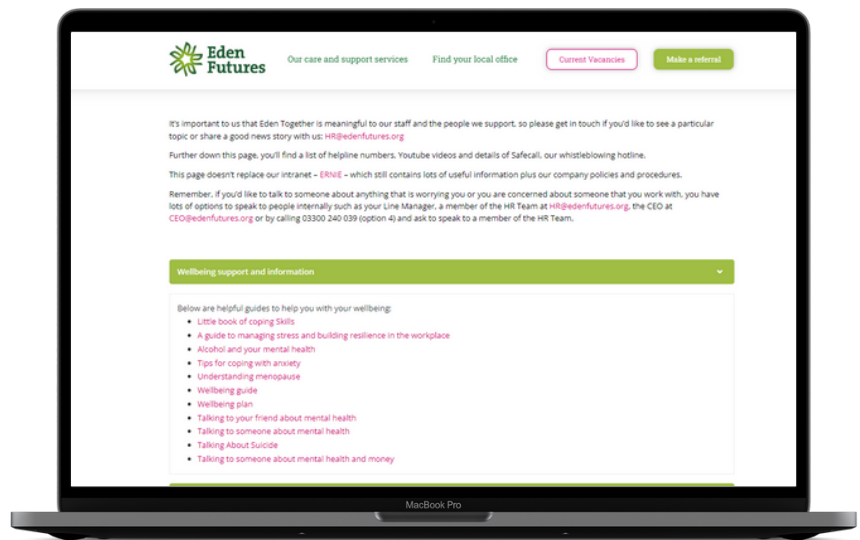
Eden Futures

Our care and support services

Find your local office

Current Vacancies

Make a referral

It's important to us that Eden Together is meaningful to our staff and the people we support, so please get in touch if you'd like to see a particular topic or share a good news story with us: HR@edenfutures.org

Further down this page, you'll find a list of helpline numbers, Youtube videos and details of Safecall, our whistleblowing hotline.

This page doesn't replace our intranet – ERNIE – which still contains lots of useful information plus our company policies and procedures.

Remember, if you'd like to talk to someone about anything that is worrying you or you are concerned about someone that you work with, you have lots of options to speak to people internally such as your Line Manager, a member of the HR Team at HR@edenfutures.org, the CEO at CEO@edenfutures.org or by calling 03300 240 039 (option 4) and ask to speak to a member of the HR Team.

Wellbeing support and information

Below are helpful guides to help you with your wellbeing:

- Little book of coping Skills
- A guide to managing stress and building resilience in the workplace
- Alcohol and your mental health
- Tips for coping with anxiety
- Understanding menopause
- Wellbeing guide
- Wellbeing plan
- Talking to your friend about mental health
- Talking to someone about mental health
- Talking About Suicide
- Talking to someone about mental health and money

MacBook Pro